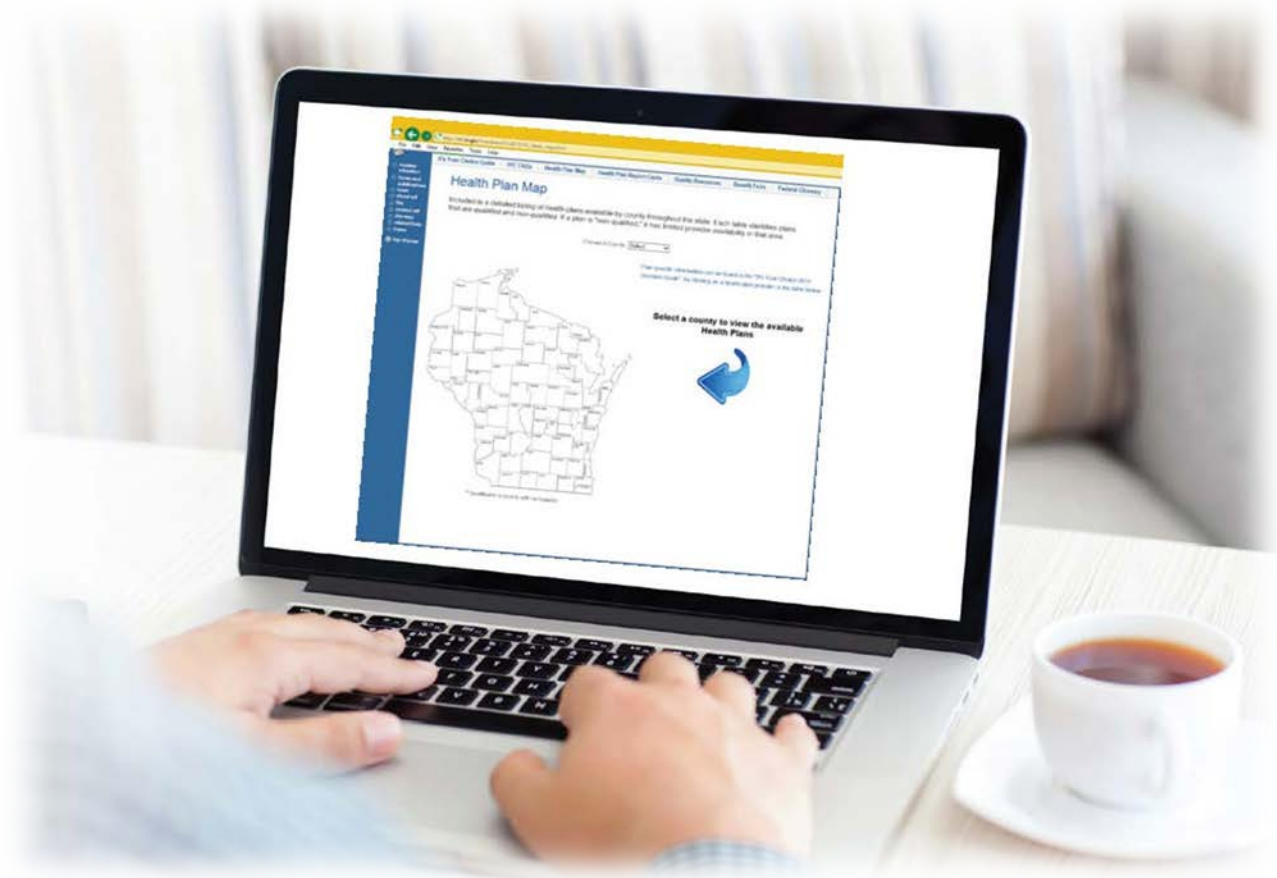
File Edit View Favorites Tools Help

It's Your Choice Guide | IYC FAQs | Health Plan Map | Health Plan Report Cards | Quality Resources | Benefit Facts | Federal Glossary

Health Plan Map

Included is a detailed listing of health plans available by county throughout the state. Each table identifies plans that are qualified and non-qualified. If a plan is "non-qualified," it has limited provider availability in that area.

Choose A County: Select

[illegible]

Select a county to view the available Health Plans

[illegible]